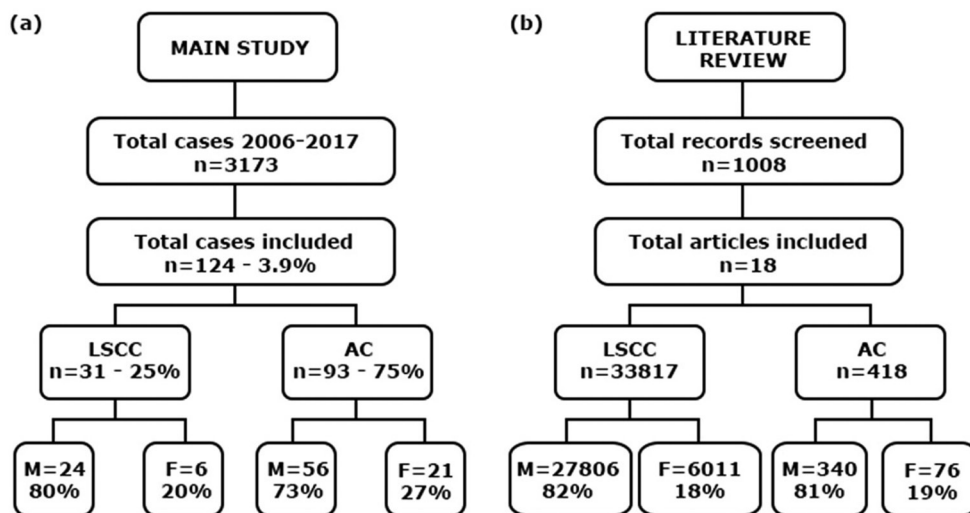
(a)

MAIN STUDY

Total cases 2006-2017
n=3173

Total cases included
n=124 - 3.9%

LSCC
n=31 - 25%

AC
n=93 - 75%

M=24
80%

F=6
20%

M=56
73%

F=21
27%

(b)

LITERATURE REVIEW

Total records screened
n=1008

Total articles included
n=18

LSCC
n=33817

AC
n=418

M=27806
82%

F=6011
18%

M=340
81%

F=76
19%